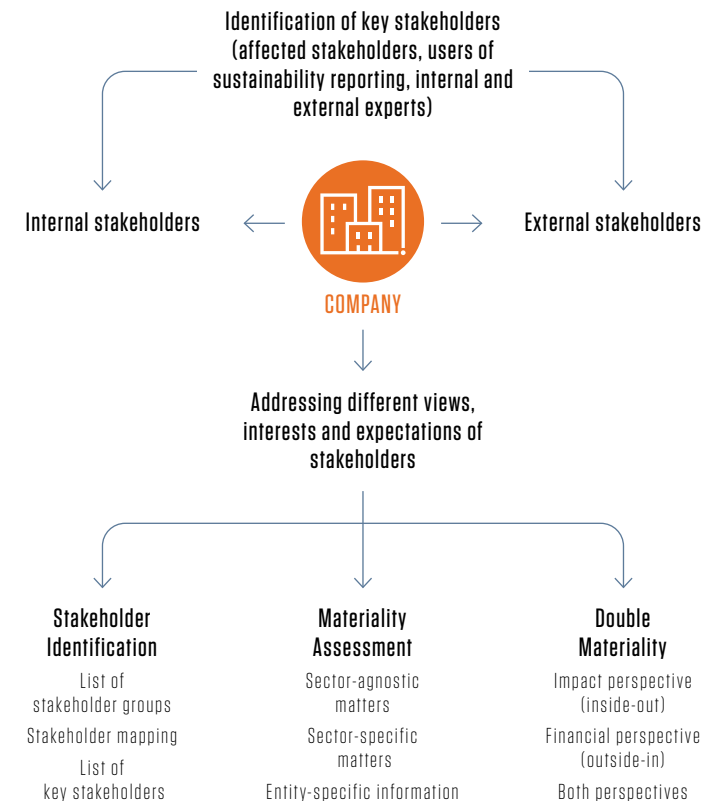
Identification of key stakeholders (affected stakeholders, users of sustainability reporting, internal and external experts)

Internal stakeholders

External stakeholders

COMPANY

Addressing different views, interests and expectations of stakeholders

Stakeholder Identification

List of stakeholder groups

Stakeholder mapping

List of key stakeholders

Materiality Assessment

Sector-agnostic matters

Sector-specific matters

Entity-specific information

Double Materiality

Impact perspective (inside-out)

Financial perspective (outside-in)

Both perspectives